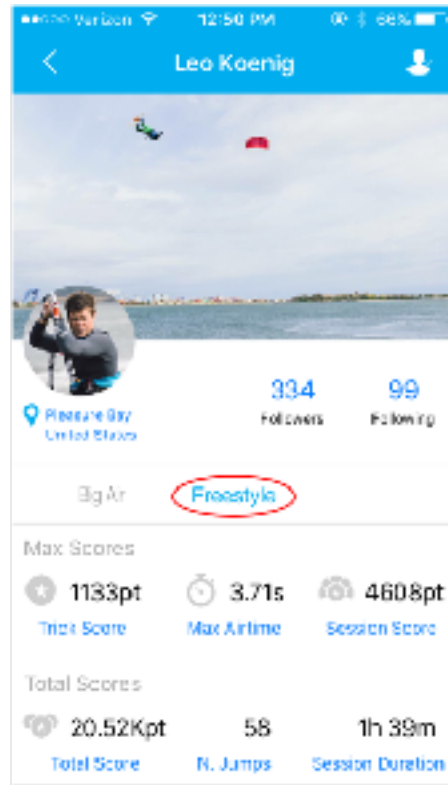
●●○○○ Verizon 12:50 PM 68%

Leo Koenig

Pleasure Bay
United States

334
Followers

99
Following

Big Air

Freestyle

Max Scores

1133pt
Trick Score

3.71s
Max Airtime

460.8pt
Session Score

Total Scores

20.52Kpt
Total Score

58
N. Jumps

1h 39m
Session Duration